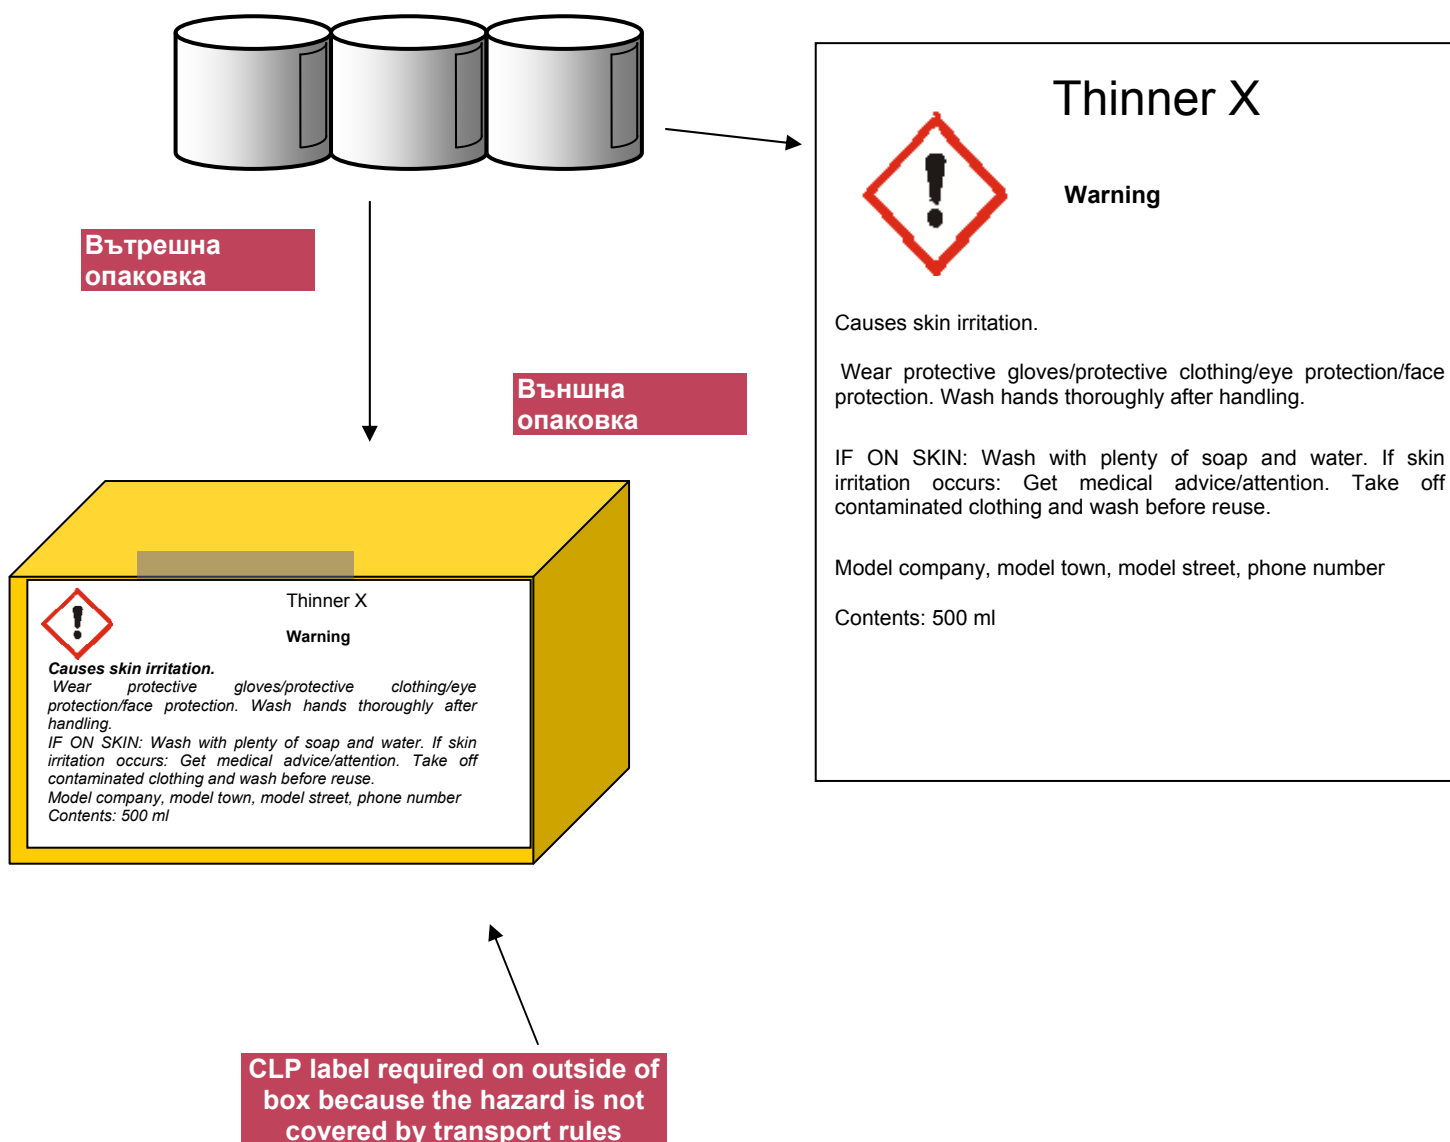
Вътрешна опаковка

Външна опаковка

Thinner X

Warning

Causes skin irritation.

Wear protective gloves/protective clothing/eye protection/face protection. Wash hands thoroughly after handling.

IF ON SKIN: Wash with plenty of soap and water. If skin irritation occurs: Get medical advice/attention. Take off contaminated clothing and wash before reuse.

Model company, model town, model street, phone number

Contents: 500 ml

Thinner X

Warning

Causes skin irritation.
Wear protective gloves/protective clothing/eye protection/face protection. Wash hands thoroughly after handling.
IF ON SKIN: Wash with plenty of soap and water. If skin irritation occurs: Get medical advice/attention. Take off contaminated clothing and wash before reuse.
Model company, model town, model street, phone number
Contents: 500 ml

CLP label required on outside of box because the hazard is not covered by transport rules